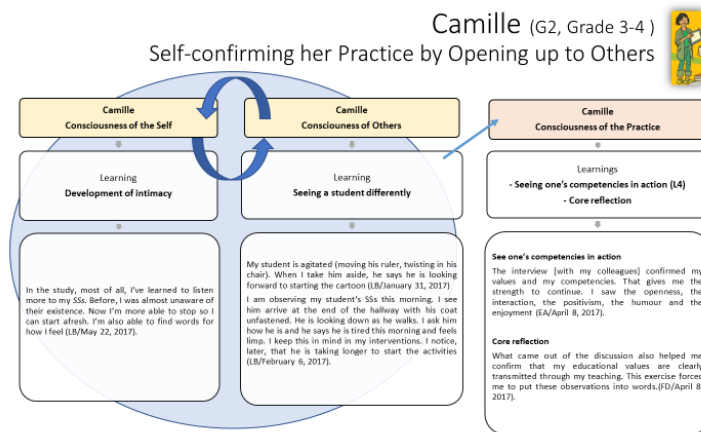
Camille (G2, Grade 3-4 )
Self-confirming her Practice by Opening up to Others

Camille
Consciousness of the Self

Learning
Development of intimacy

In the study, most of all, I've learned to listen more to my SSs. Before, I was almost unaware of their existence. Now I'm more able to stop so I can start afresh. I'm also able to find words for how I feel (LB/May 22, 2017).

Camille
Consciousness of Others

Learning
Seeing a student differently

My student is agitated (moving his ruler, twisting in his chair). When I take him aside, he says he is looking forward to starting the cartoon (LB/January 31, 2017)

I am observing my student's SSs this morning. I see him arrive at the end of the hallway with his coat unfastened. He is looking down as he walks. I ask him how he is and he says he is tired this morning and feels limp. I keep this in mind in my interventions. I notice, later, that he is taking longer to start the activities (LB/February 6, 2017).

Camille
Consciousness of the Practice

Learnings
- Seeing one's competencies in action (L4)
- Core reflection

See one's competencies in action
The interview [with my colleagues] confirmed my values and my competencies. That gives me the strength to continue. I saw the openness, the interaction, the positivism, the humour and the enjoyment (EA/April 8, 2017).

Core reflection
What came out of the discussion also helped me confirm that my educational values are clearly transmitted through my teaching. This exercise forced me to put these observations into words.(FD/April 8, 2017).